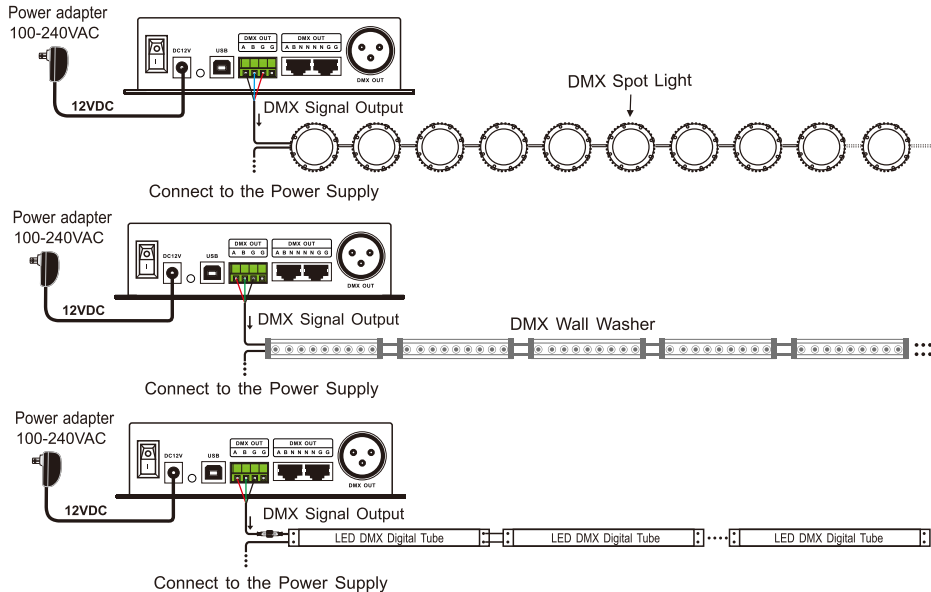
Power adapter
100-240VAC

DC12V USB DMX OUT A B G G DMX OUT A B N N N N G G DMX OUT

12VDC

DMX Signal Output

DMX Spot Light

Connect to the Power Supply

Power adapter
100-240VAC

DC12V USB DMX OUT A B G G DMX OUT A B N N N N G G DMX OUT

12VDC

DMX Signal Output

DMX Wall Washer

Connect to the Power Supply

Power adapter
100-240VAC

DC12V USB DMX OUT A B G G DMX OUT A B N N N N G G DMX OUT

12VDC

DMX Signal Output

LED DMX Digital Tube

LED DMX Digital Tube

LED DMX Digital Tube

Connect to the Power Supply